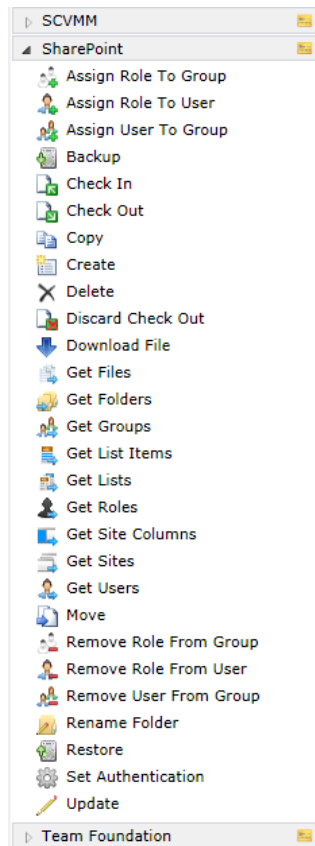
SCVMM
SharePoint
Assign Role To Group
Assign Role To User
Assign User To Group
Backup
Check In
Check Out
Copy
Create
Delete
Discard Check Out
Download File
Get Files
Get Folders
Get Groups
Get List Items
Get Lists
Get Roles
Get Site Columns
Get Sites
Get Users
Move
Remove Role From Group
Remove Role From User
Remove User From Group
Rename Folder
Restore
Set Authentication
Update
Team Foundation